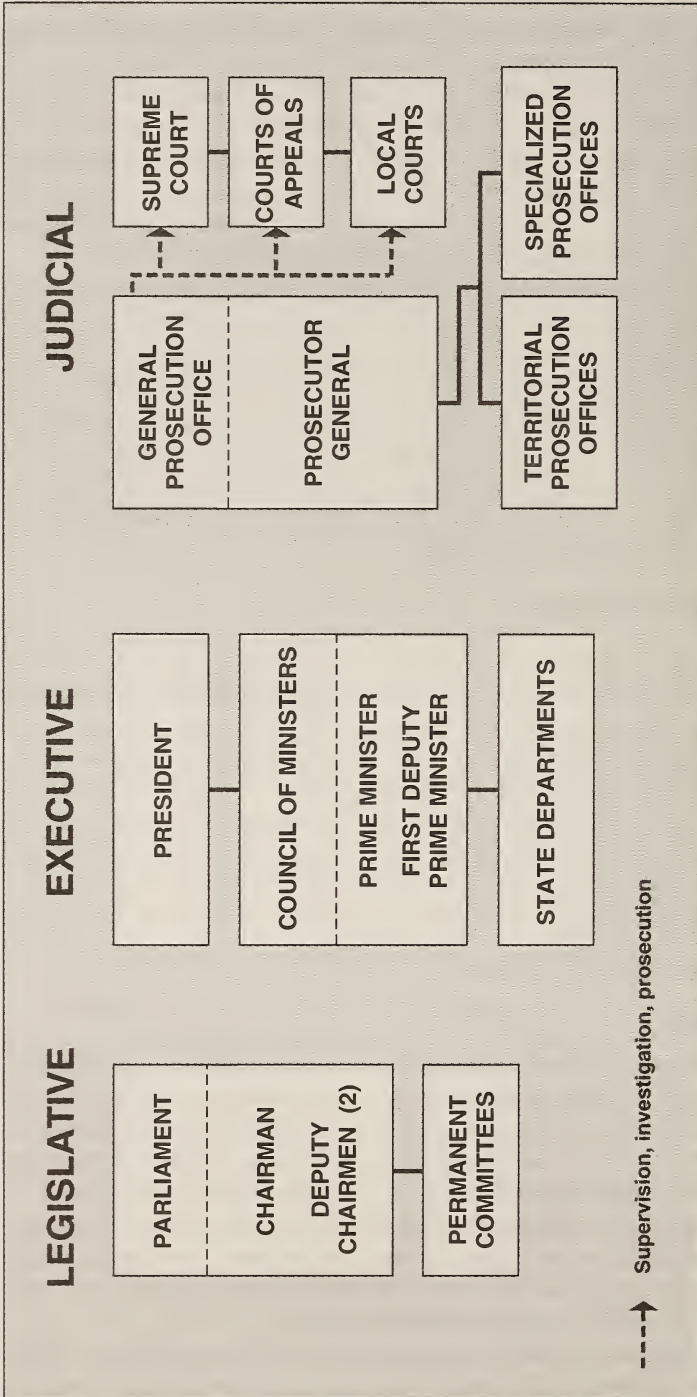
LEGISLATIVE

PARLIAMENT

CHAIRMAN

DEPUTY CHAIRMEN (2)

PERMANENT COMMITTEES

EXECUTIVE

PRESIDENT

COUNCIL OF MINISTERS

PRIME MINISTER

FIRST DEPUTY PRIME MINISTER

STATE DEPARTMENTS

JUDICIAL

GENERAL PROSECUTION OFFICE

PROSECUTOR GENERAL

SUPREME COURT

COURTS OF APPEALS

LOCAL COURTS

TERRITORIAL PROSECUTION OFFICES

SPECIALIZED PROSECUTION OFFICES

Supervision, investigation, prosecution